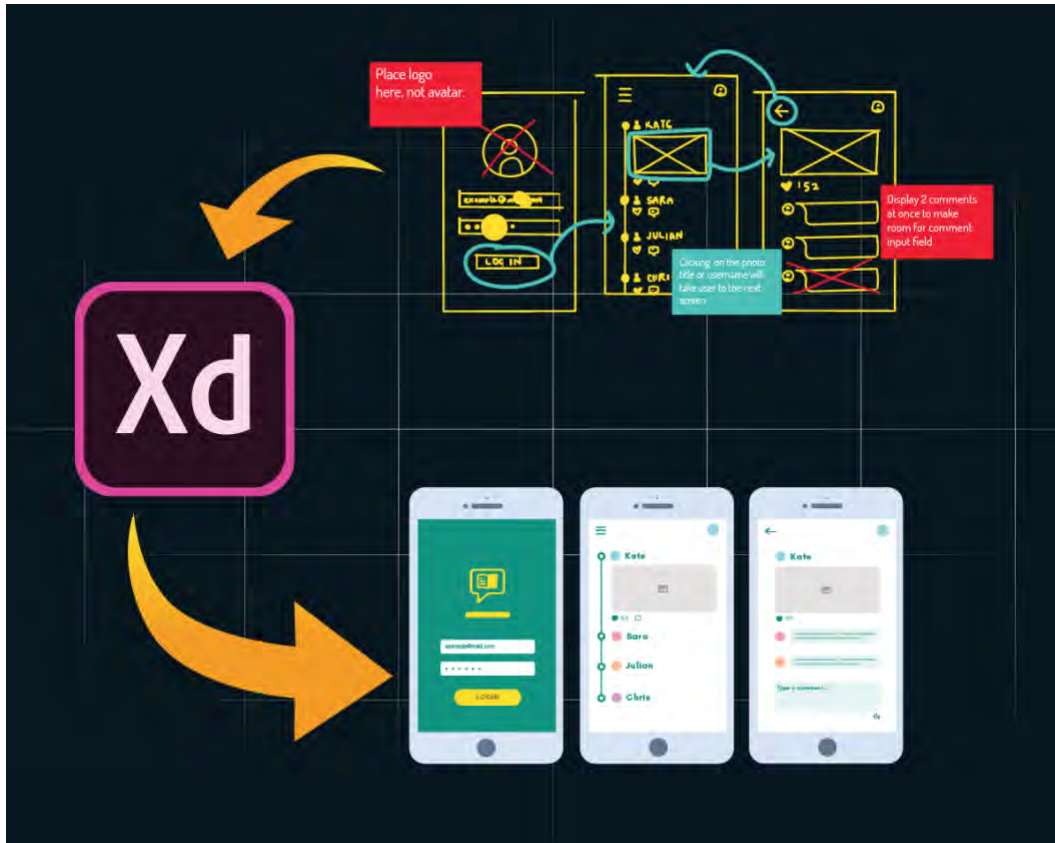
Place logo here, not avatar.

example@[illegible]

LOG IN

KATE

SARA

JULIAN

CHRI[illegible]

Clicking on the photo title or username will take user to the next screen

152

Display 2 comments at once to make room for comment input field

Xd

example@mail.com

LOGIN

Kate

Sara

Julian

Chris

Kate

Type a comment...